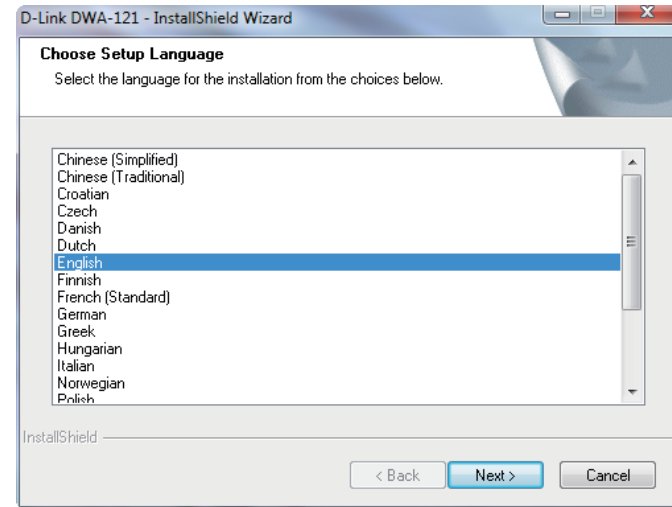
D-Link DWA-121 - InstallShield Wizard

Choose Setup Language

Select the language for the installation from the choices below.

Chinese (Simplified)
Chinese (Traditional)
Croatian
Czech
Danish
Dutch
English
Finnish
French (Standard)
German
Greek
Hungarian
Italian
Norwegian
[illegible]

InstallShield

< Back
Next >
Cancel